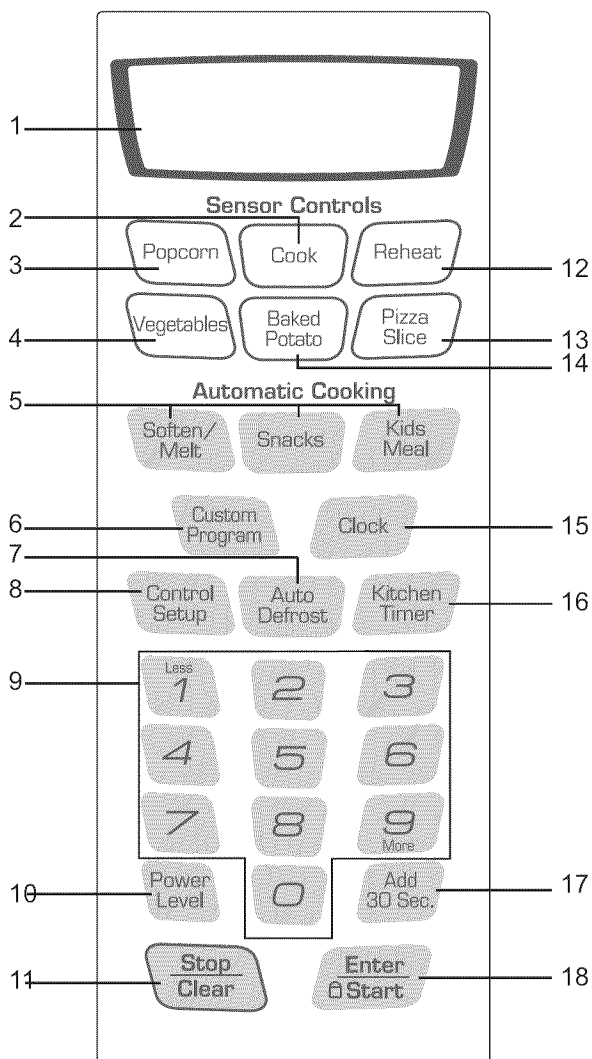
1
Sensor Controls
2
Popcorn
Cook
Reheat
3
12
Vegetables
Baked Potato
Pizza Slice
4
13
14
Automatic Cooking
5
Soften/ Melt
Snacks
Kids Meal
6
Custom Program
Clock
15
7
8
Control Setup
Auto Defrost
Kitchen Timer
16
9
Less 1
2
3
4
5
6
7
8
9 More
10
Power Level
0
Add 30 Sec.
17
11
Stop Clear
Enter Start
18